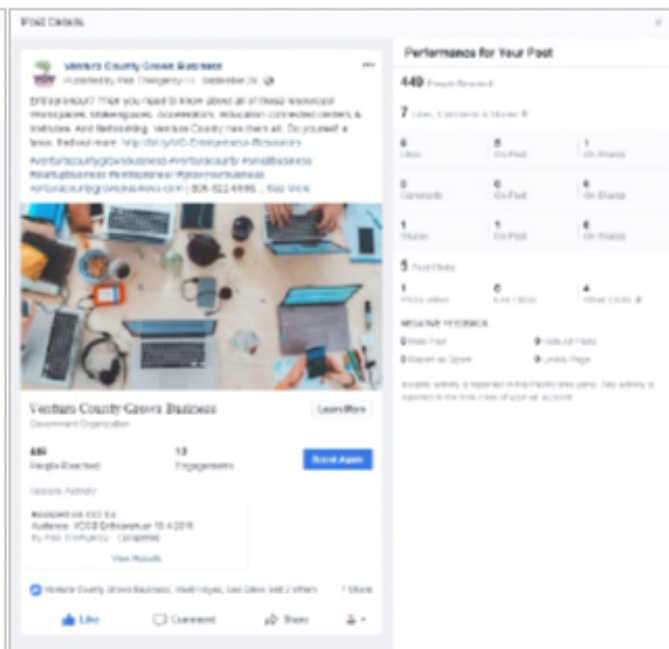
Post Details

Ventura County Grows Business
Published by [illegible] · September 26

Entrepreneur? Then you need to know about all of these resources! Workspaces, Makerspaces, Accelerators, Education connected centers & Institutes. And Networking. Ventura County has them all. Do yourself a favor, find out more: http://bit.ly/VC-Entrepreneur-Resources
#venturacountygrowsbusiness #venturacounty #smallbusiness #startupbusiness #entrepreneur #growyourbusiness
venturacountygrowsbusiness.com | 805-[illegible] ... See More

Ventura County Grows Business
Government Organization
Learn More

449
People Reached
13
Engagements
Boost Again

Recent Activity
Boosted on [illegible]
Audience: VCGB Entrepreneur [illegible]
By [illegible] · Completed
View Results

Ventura County Grows Business, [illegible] and 2 others
1 Share

Like
Comment
Share

Performance for Your Post

449 People Reached

7 Likes, Comments & Shares

6 Likes
6 On Post
1 On Shares

0 Comments
0 On Post
0 On Shares

1 Shares
1 On Post
0 On Shares

5 Post Clicks

1 Photo Views
0 Link Clicks
4 Other Clicks

NEGATIVE FEEDBACK
0 Hide Post
0 Hide All Posts
0 Report as Spam
0 Unlike Page

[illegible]